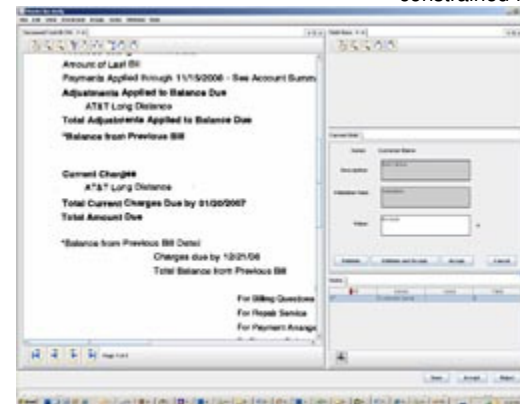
constrained

Amount of Last Bill

Payments Applied through 11/15/2006 - See Account Summ

Adjustments Applied to Balance Due

AT&T Long Distance

Total Adjustments Applied to Balance Due

*Balance from Previous Bill

Current Charges

AT&T Long Distance

Total Current Charges Due by 01/20/2007

Total Amount Due

*Balance from Previous Bill Detail

Charges due by 12/21/06

Total Balance from Previous Bill

For Billing Questions

For Repair Service

For Payment Arrange

Name

Customer Name

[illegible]

Page 1 of 4